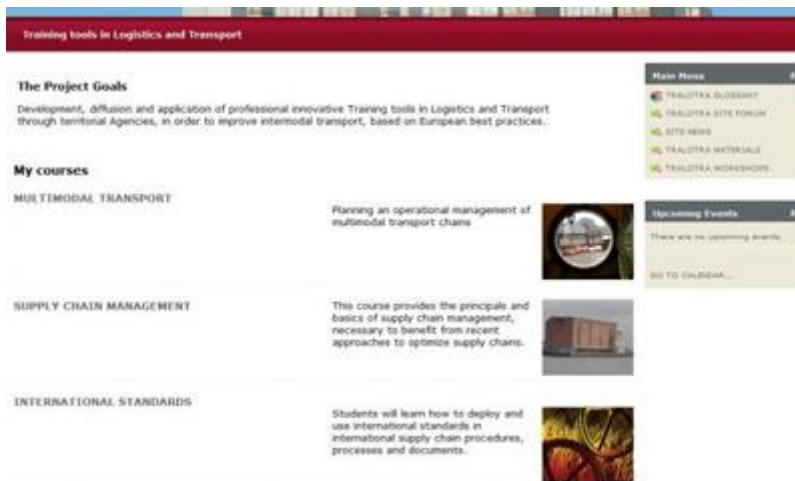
Training tools in Logistics and Transport

The Project Goals

Development, diffusion and application of professional innovative Training tools in Logistics and Transport through territorial Agencies, in order to improve intermodal transport, based on European best practices.

My courses

MULTIMODAL TRANSPORT

Planning an operational management of multimodal transport chains

SUPPLY CHAIN MANAGEMENT

This course provides the principals and basics of supply chain management, necessary to benefit from recent approaches to optimize supply chains.

INTERNATIONAL STANDARDS

Students will learn how to deploy and use international standards in international supply chain procedures, processes and documents.

Main Menu

TRALOTRA GLOSSARY

TRALOTRA SITE FORUM

SITE NEWS

TRALOTRA MATERIALS

TRALOTRA WORKSHOPS

Upcoming Events

There are no upcoming events

GO TO CALENDAR...